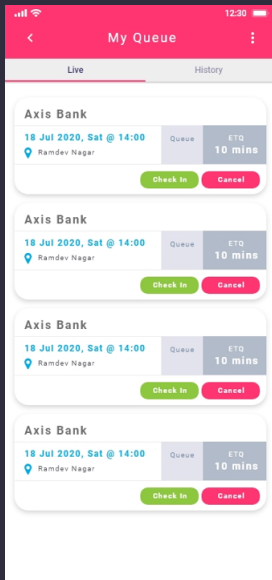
12:30

My Queue

Live

History

Axis Bank

18 Jul 2020, Sat @ 14:00

Ramdev Nagar

Queue

ETQ

10 mins

Check In

Cancel

Axis Bank

18 Jul 2020, Sat @ 14:00

Ramdev Nagar

Queue

ETQ

10 mins

Check In

Cancel

Axis Bank

18 Jul 2020, Sat @ 14:00

Ramdev Nagar

Queue

ETQ

10 mins

Check In

Cancel

Axis Bank

18 Jul 2020, Sat @ 14:00

Ramdev Nagar

Queue

ETQ

10 mins

Check In

Cancel